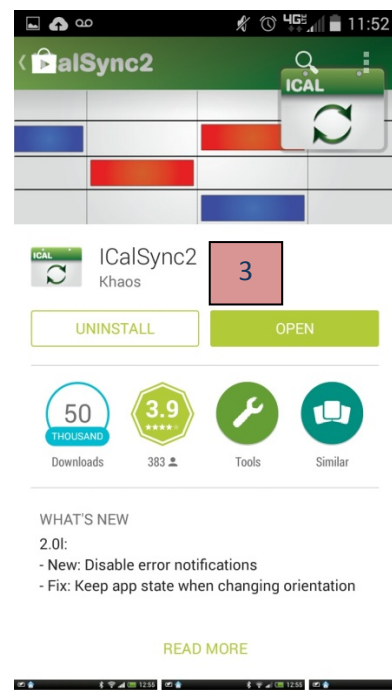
4G 11:52

alSync2

ICAL

ICAL

ICalSync2
Khaos

3

UNINSTALL

OPEN

50
THOUSAND
Downloads

3.9
383

Tools

Similar

WHAT'S NEW
2.0l:
- New: Disable error notifications
- Fix: Keep app state when changing orientation

READ MORE